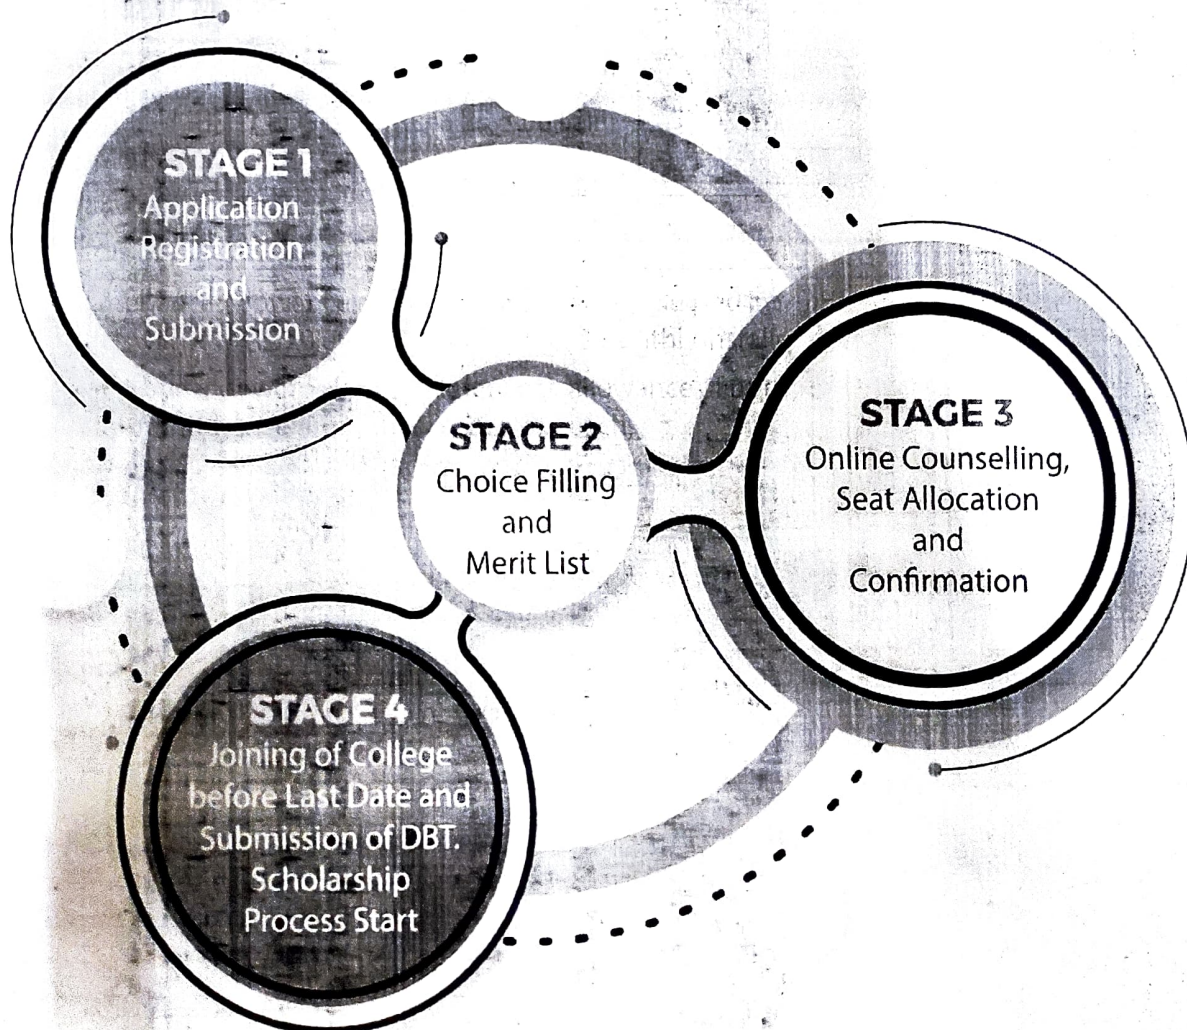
STAGE 1
Application Registration and Submission

STAGE 2
Choice Filling and Merit List

STAGE 3
Online Counselling, Seat Allocation and Confirmation

STAGE 4
Joining of College before Last Date and Submission of DBT. Scholarship Process Start